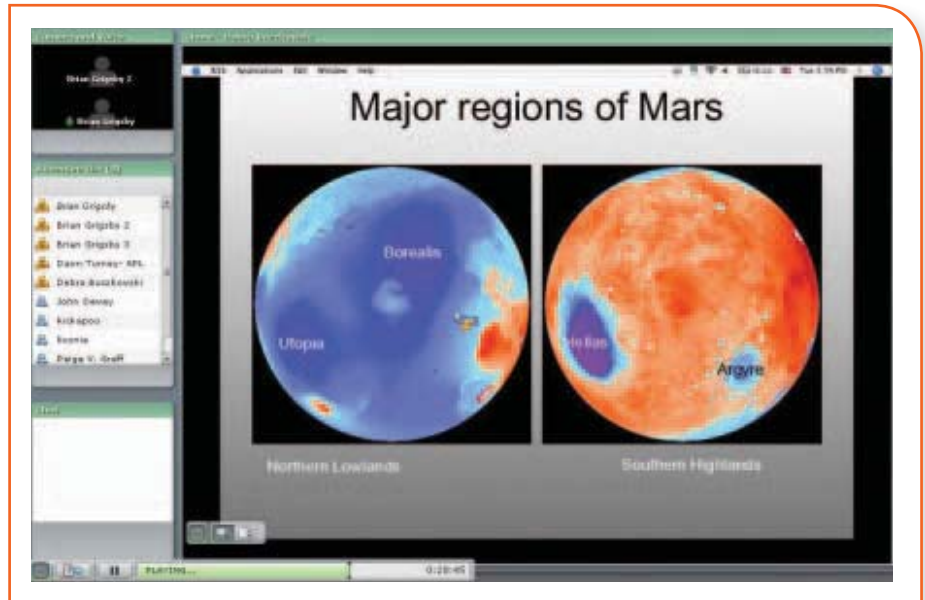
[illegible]

Brian Grigsby 2

Brian Grigsby

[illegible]

Brian Grigsby

Brian Grigsby 2

Brian Grigsby 3

Dawn Turney- APL

Debra Buczkowski

John Dewey

kickapoo

Scoria

Paige V. Graff

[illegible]

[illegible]

X11 Applications Edit Window Help

Tue 3:36 PM

Major regions of Mars

Borealis

Utopia

Hellas

Argyre

Northern Lowlands

Southern Highlands

PLAYING...

0:29:45